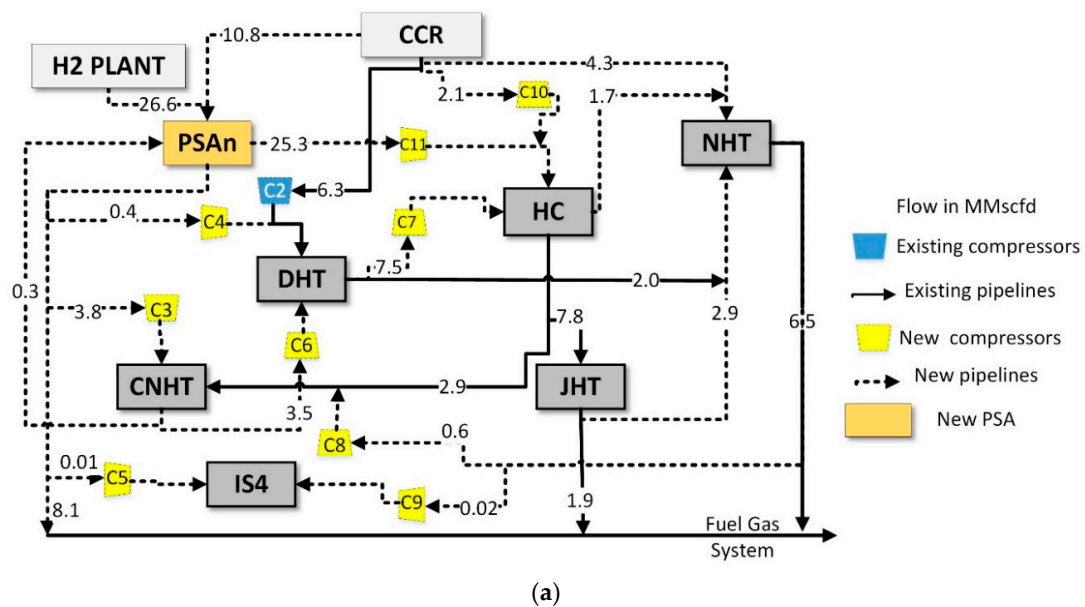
H2 PLANT
CCR
10.8
26.6
4.3
2.1
C10
1.7
PSAn
25.3
C11
NHT
C2
6.3
0.4
C4
C7
HC
Flow in MMscfd
Existing compressors
DHT
7.5
2.0
Existing pipelines
0.3
3.8
C3
7.8
2.9
6.5
C6
New compressors
CNHT
2.9
JHT
New pipelines
3.5
C8
0.6
New PSA
0.01
C5
IS4
C9
0.02
1.9
8.1
Fuel Gas System
(a)